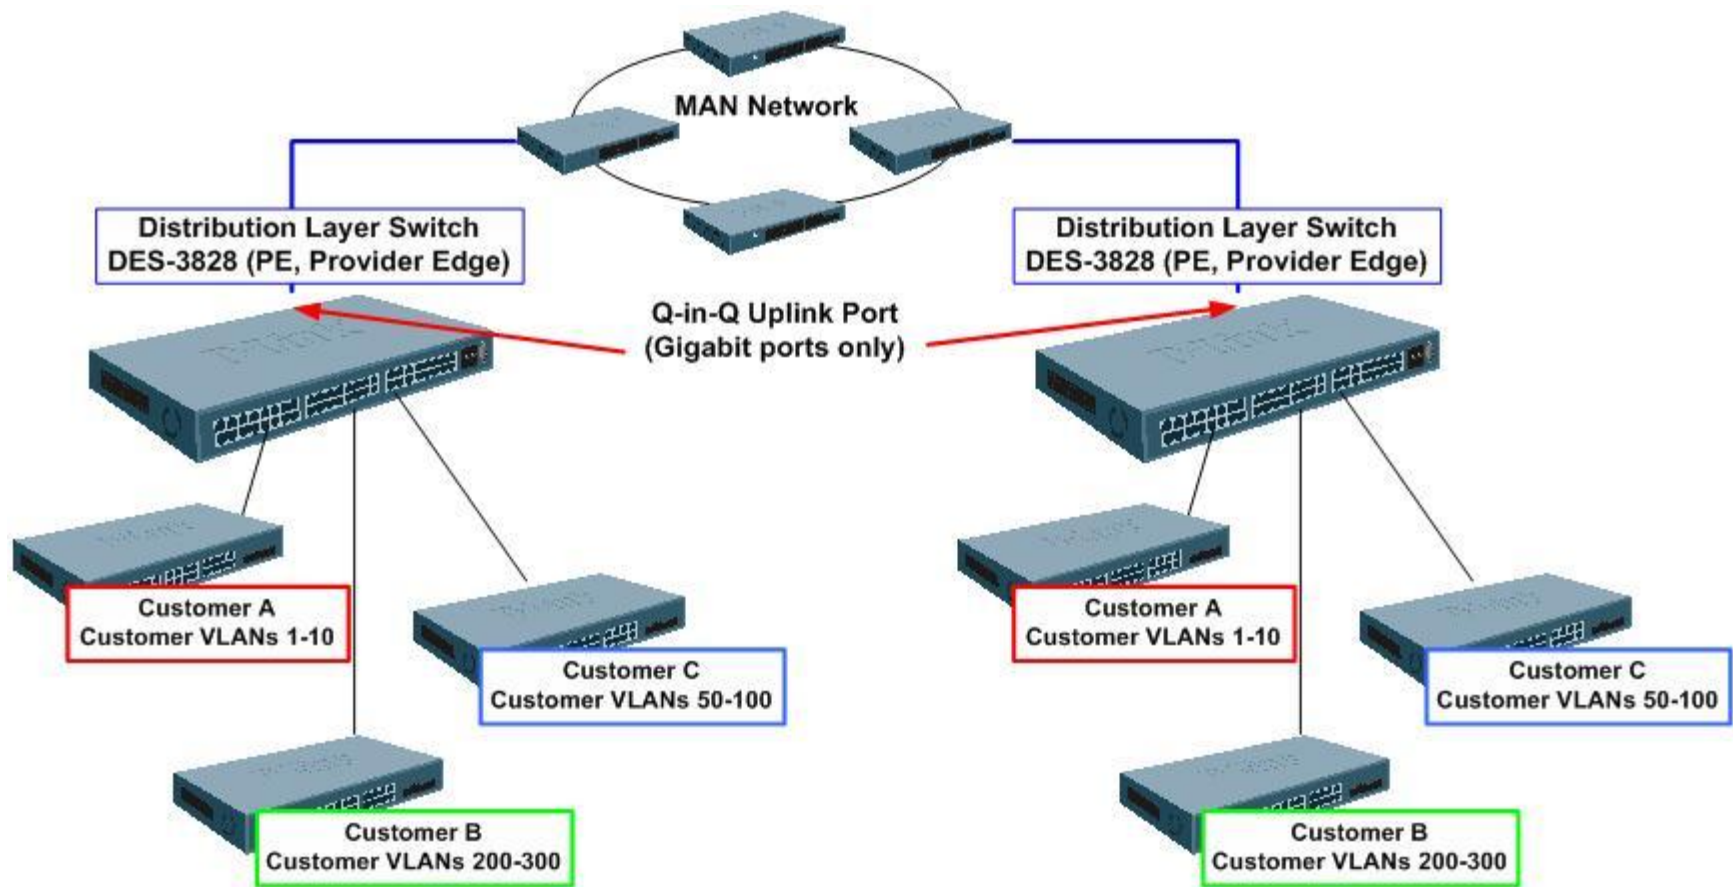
MAN Network

Distribution Layer Switch
DES-3828 (PE, Provider Edge)

Distribution Layer Switch
DES-3828 (PE, Provider Edge)

Q-in-Q Uplink Port
(Gigabit ports only)

Customer A
Customer VLANs 1-10

Customer C
Customer VLANs 50-100

Customer B
Customer VLANs 200-300

Customer A
Customer VLANs 1-10

Customer C
Customer VLANs 50-100

Customer B
Customer VLANs 200-300